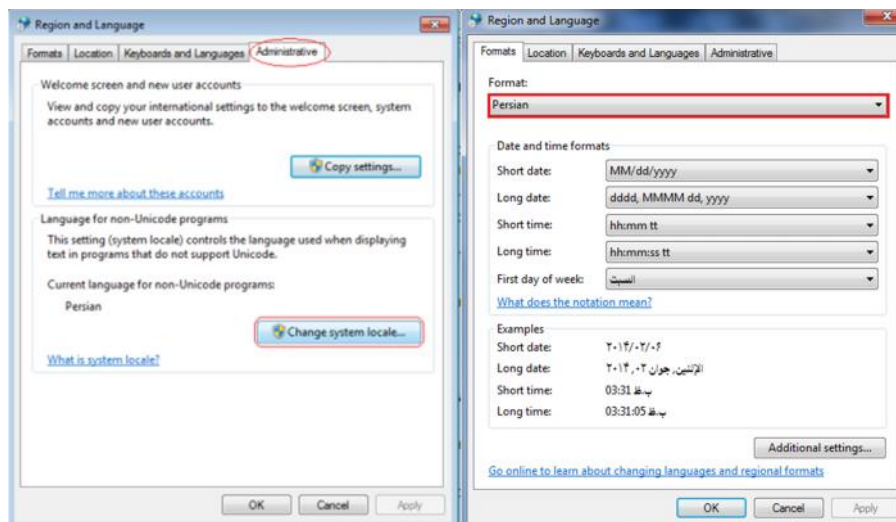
Region and Language

Formats | Location | Keyboards and Languages | Administrative

Welcome screen and new user accounts

View and copy your international settings to the welcome screen, system accounts and new user accounts.

Copy settings...

Tell me more about these accounts

Language for non-Unicode programs

This setting (system locale) controls the language used when displaying text in programs that do not support Unicode.

Current language for non-Unicode programs:

Persian

Change system locale...

What is system locale?

OK | Cancel | Apply

Region and Language

Formats | Location | Keyboards and Languages | Administrative

Format:

Persian

Date and time formats

Short date: MM/dd/yyyy

Long date: dddd, MMMM dd, yyyy

Short time: hh:mm tt

Long time: hh:mm:ss tt

First day of week: السبت

What does the notation mean?

Examples

Short date: ۲۰۱۴/۰۲/۰۶

Long date: الإثنين, جوان ۰۲, ۲۰۱۴

Short time: 03:31 ب.ظ

Long time: 03:31:05 ب.ظ

Additional settings...

Go online to learn about changing languages and regional formats

OK | Cancel | Apply